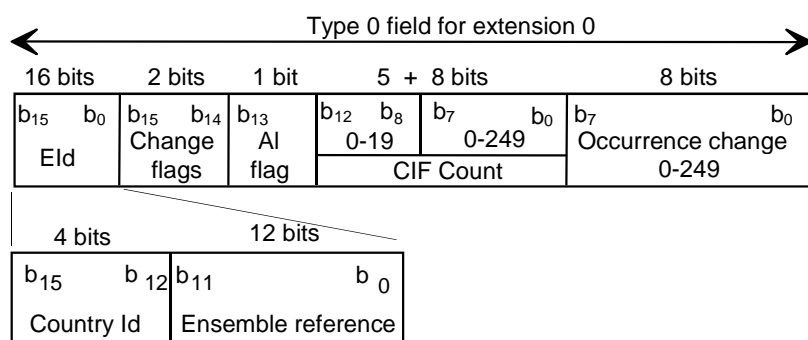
Type 0 field for extension 0

| 16 bits | 2 bits | 1 bit | 5 + | 8 bits | 8 bits |
|---|---|---|---|---|---|
| $b_{15}$ $b_0$ EId | $b_{15}$ $b_{14}$ Change flags | $b_{13}$ Al flag | $b_{12}$ $b_8$ 0-19 | $b_7$ $b_0$ 0-249 | $b_7$ $b_0$ Occurrence change 0-249 |
| | | | CIF Count | | |

| 4 bits | 12 bits |
|---|---|
| $b_{15}$ $b_{12}$ | $b_{11}$ $b_0$ |
| Country Id | Ensemble reference |